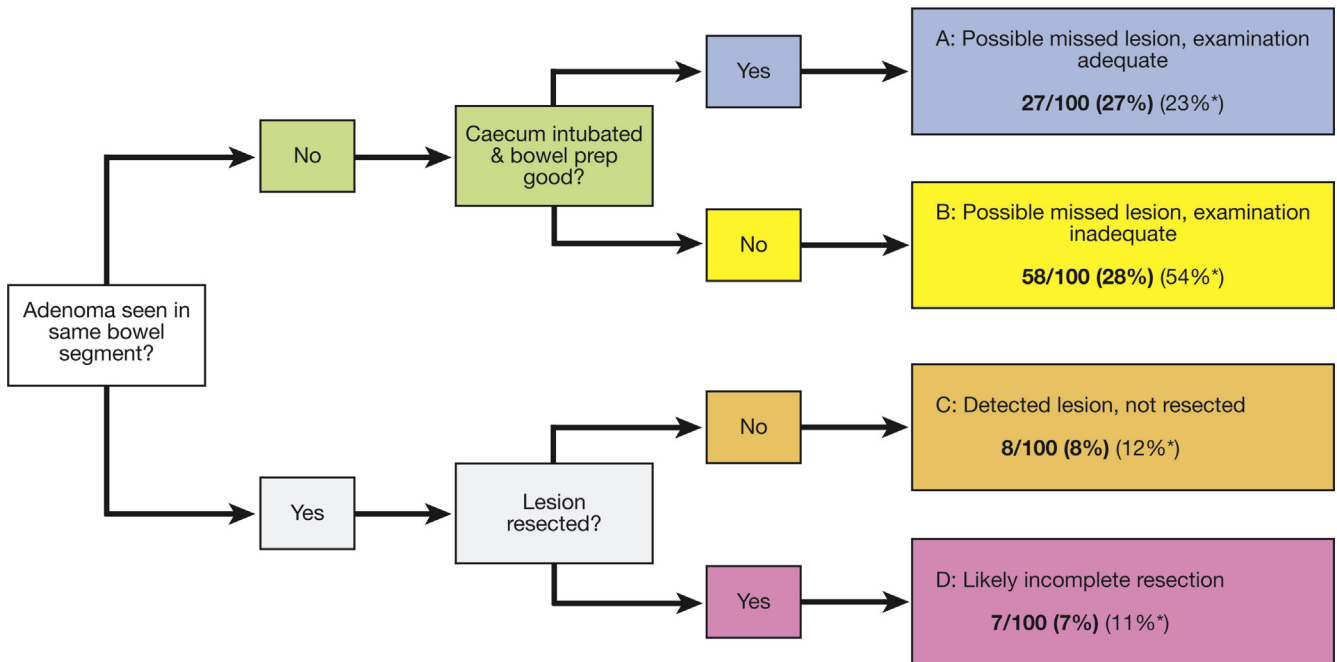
Adenoma seen in same bowel segment?

No

Caecum intubated & bowel prep good?

Yes

A: Possible missed lesion, examination adequate

**27/100 (27%)** (23%*)

No

B: Possible missed lesion, examination inadequate

**58/100 (28%)** (54%*)

Yes

Lesion resected?

No

C: Detected lesion, not resected

**8/100 (8%)** (12%*)

Yes

D: Likely incomplete resection

**7/100 (7%)** (11%*)